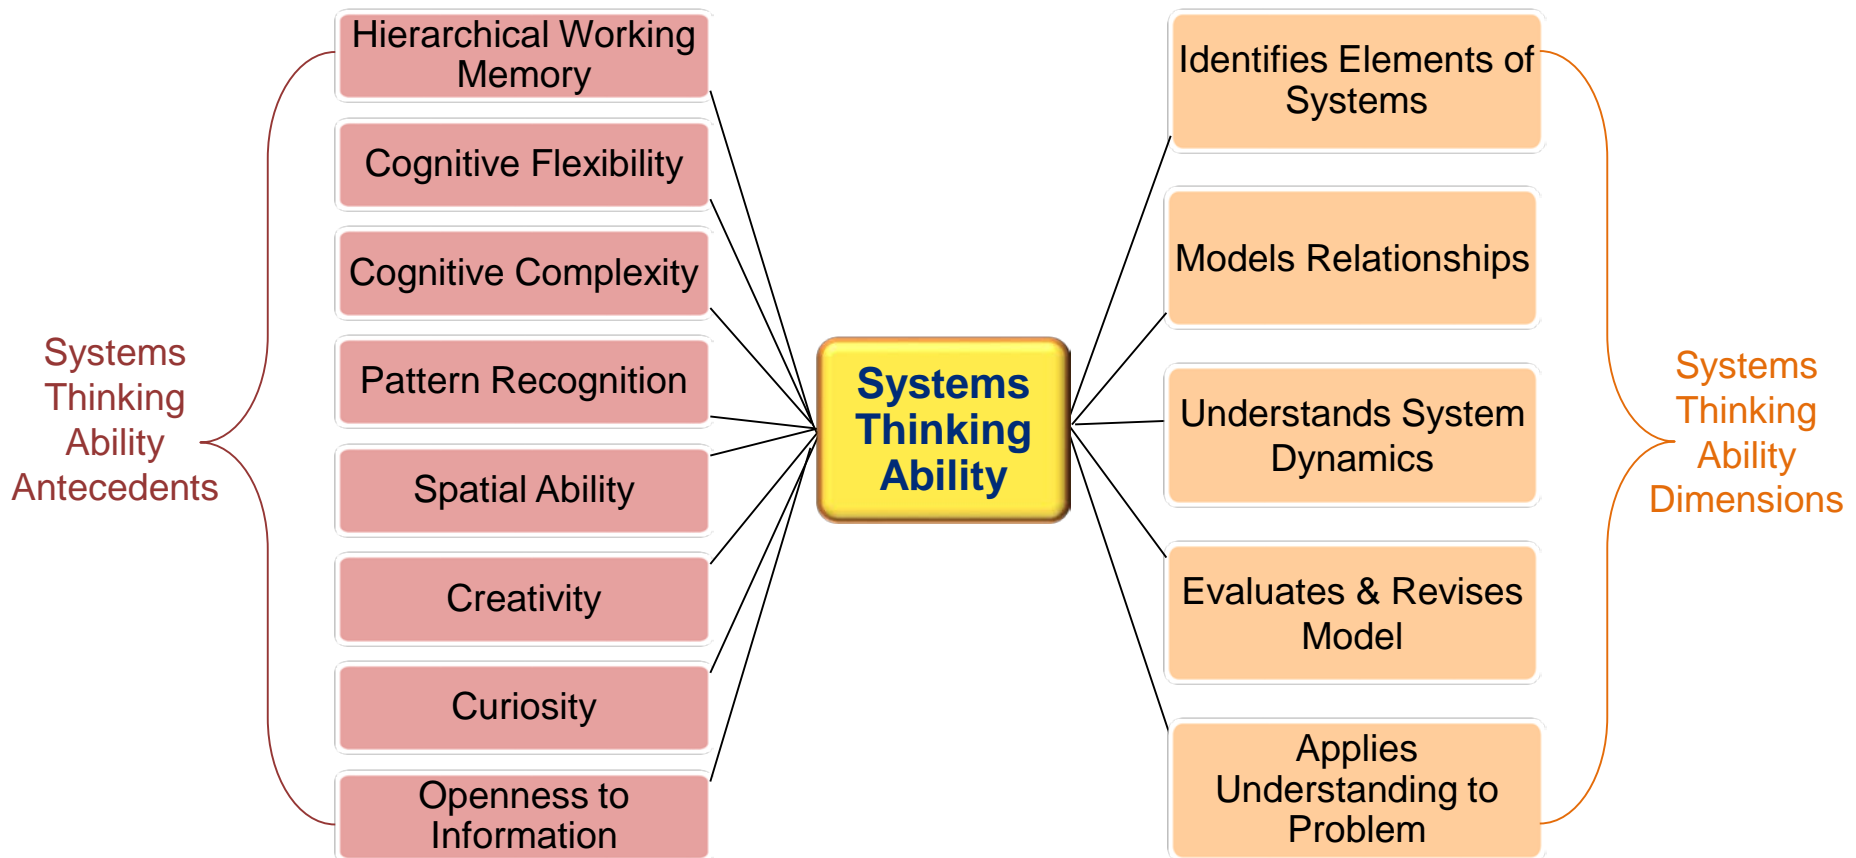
Systems Thinking Ability Antecedents

Hierarchical Working Memory

Cognitive Flexibility

Cognitive Complexity

Pattern Recognition

Spatial Ability

Creativity

Curiosity

Openness to Information

Systems Thinking Ability

Identifies Elements of Systems

Models Relationships

Understands System Dynamics

Evaluates & Revises Model

Applies Understanding to Problem

Systems Thinking Ability Dimensions